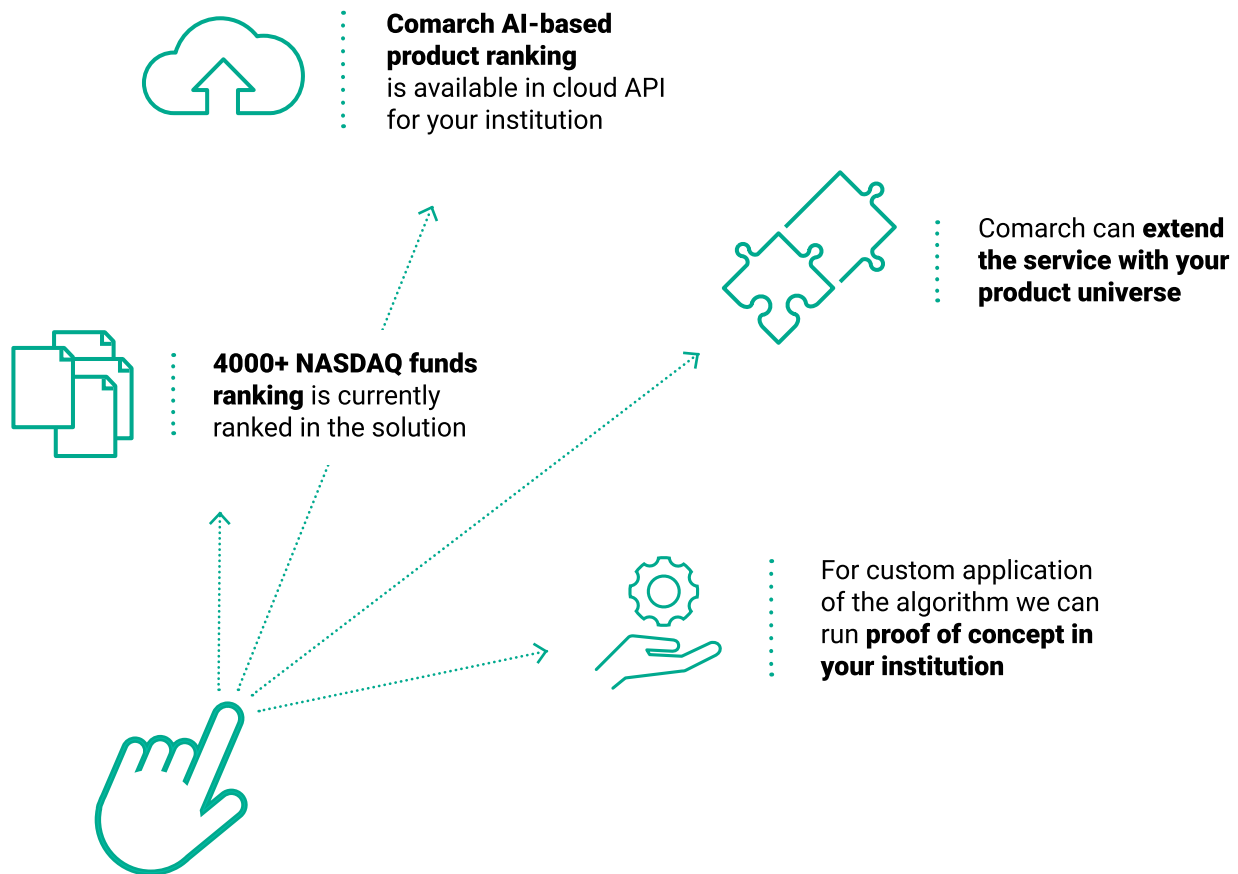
Comarch AI-based product ranking is available in cloud API for your institution

Comarch can extend the service with your product universe

4000+ NASDAQ funds ranking is currently ranked in the solution

For custom application of the algorithm we can run proof of concept in your institution